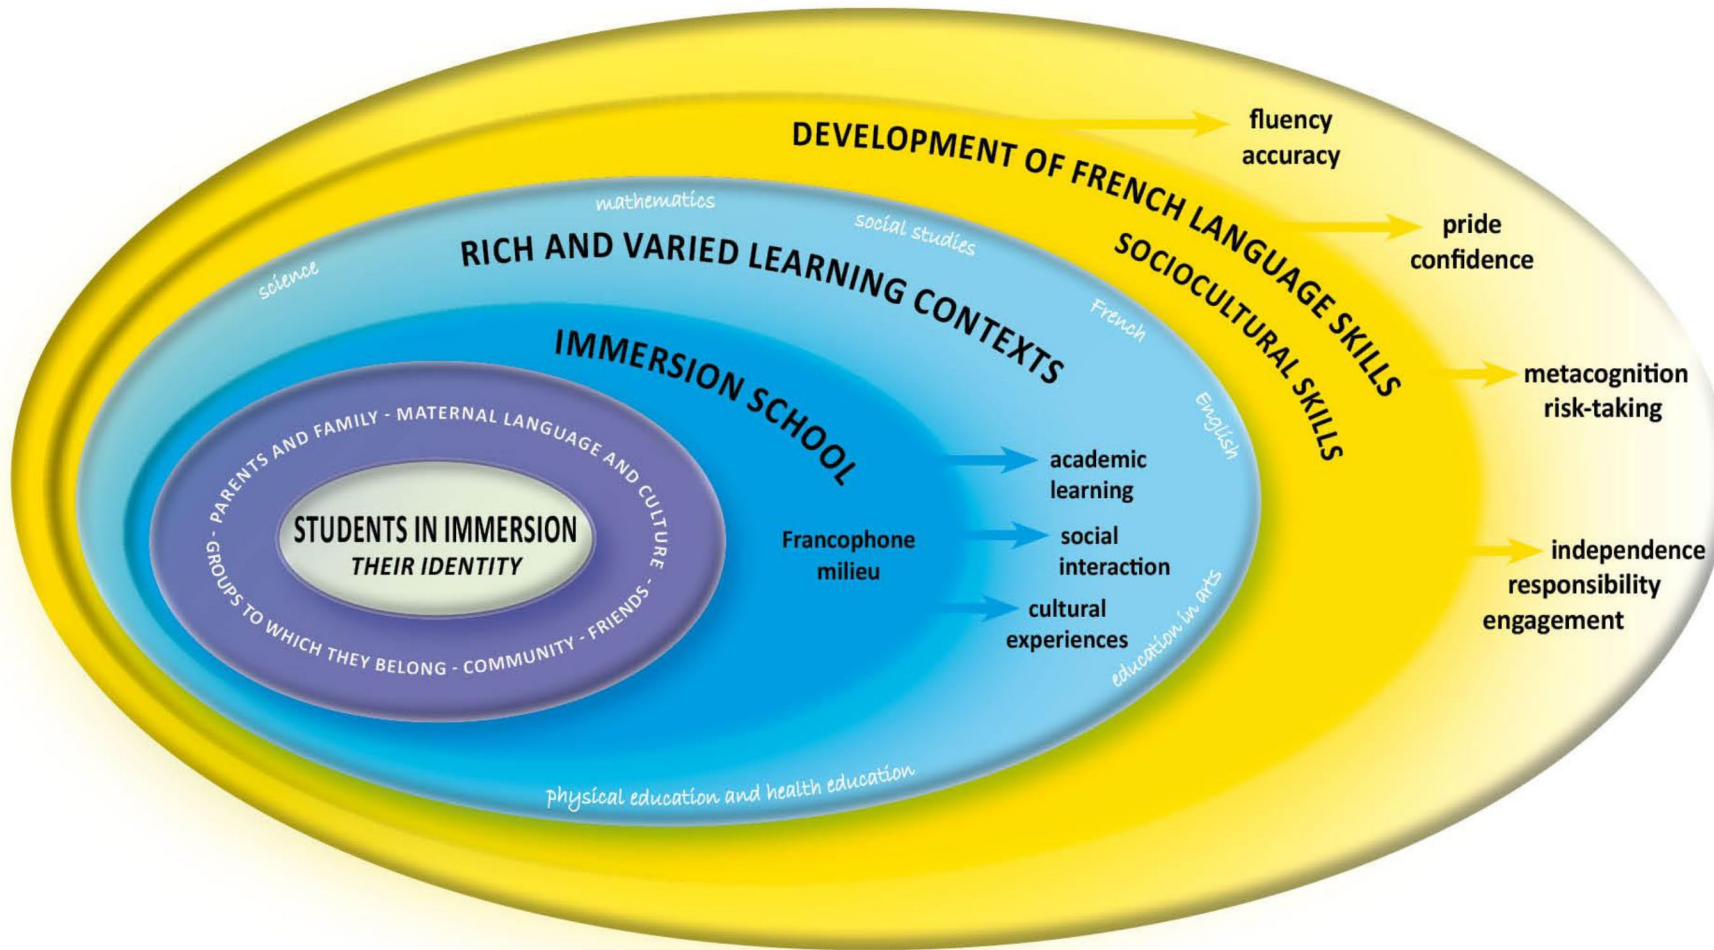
DEVELOPMENT OF FRENCH LANGUAGE SKILLS

fluency
accuracy

SOCIOCULTURAL SKILLS

pride
confidence

metacognition
risk-taking

independence
responsibility
engagement

RICH AND VARIED LEARNING CONTEXTS

science
mathematics
social studies
French
English
education in arts
physical education and health education

IMMERSION SCHOOL

Francophone milieu

academic learning
social interaction
cultural experiences

PARENTS AND FAMILY - MATERNAL LANGUAGE AND CULTURE - GROUPS TO WHICH THEY BELONG - COMMUNITY - FRIENDS -

STUDENTS IN IMMERSION
THEIR IDENTITY